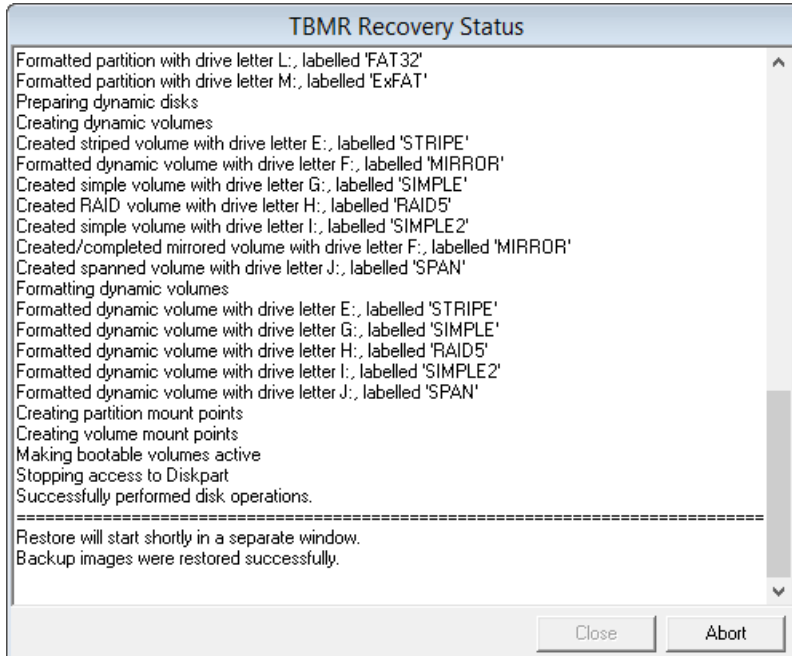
TBMR Recovery Status

Formatted partition with drive letter L:, labelled 'FAT32'
Formatted partition with drive letter M:, labelled 'ExFAT'
Preparing dynamic disks
Creating dynamic volumes
Created striped volume with drive letter E:, labelled 'STRIPE'
Formatted dynamic volume with drive letter F:, labelled 'MIRROR'
Created simple volume with drive letter G:, labelled 'SIMPLE'
Created RAID volume with drive letter H:, labelled 'RAID5'
Created simple volume with drive letter I:, labelled 'SIMPLE2'
Created/completed mirrored volume with drive letter F:, labelled 'MIRROR'
Created spanned volume with drive letter J:, labelled 'SPAN'
Formatting dynamic volumes
Formatted dynamic volume with drive letter E:, labelled 'STRIPE'
Formatted dynamic volume with drive letter G:, labelled 'SIMPLE'
Formatted dynamic volume with drive letter H:, labelled 'RAID5'
Formatted dynamic volume with drive letter I:, labelled 'SIMPLE2'
Formatted dynamic volume with drive letter J:, labelled 'SPAN'
Creating partition mount points
Creating volume mount points
Making bootable volumes active
Stopping access to Diskpart
Successfully performed disk operations.
================================================================
Restore will start shortly in a separate window.
Backup images were restored successfully.

Close
Abort